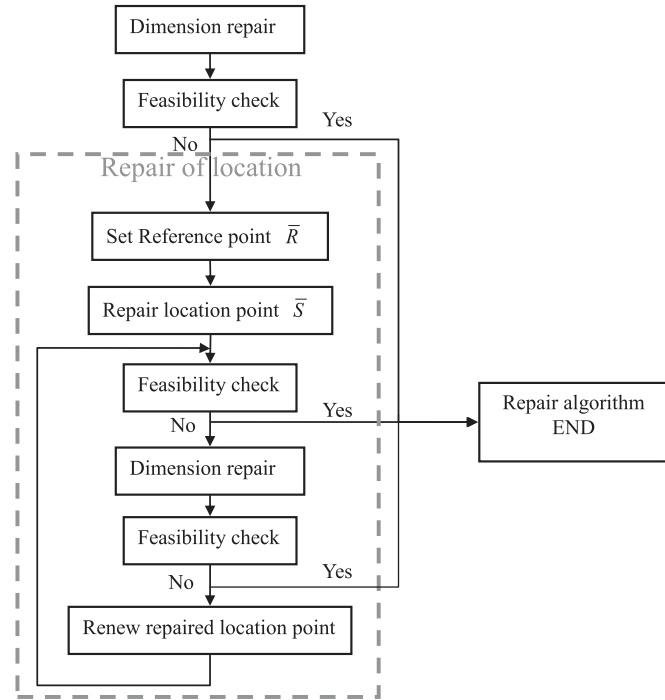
Dimension repair

Feasibility check

Yes

No

Repair of location

Set Reference point $\bar{R}$

Repair location point $\bar{S}$

Feasibility check

Yes

No

Repair algorithm END

Dimension repair

Feasibility check

Yes

No

Renew repaired location point